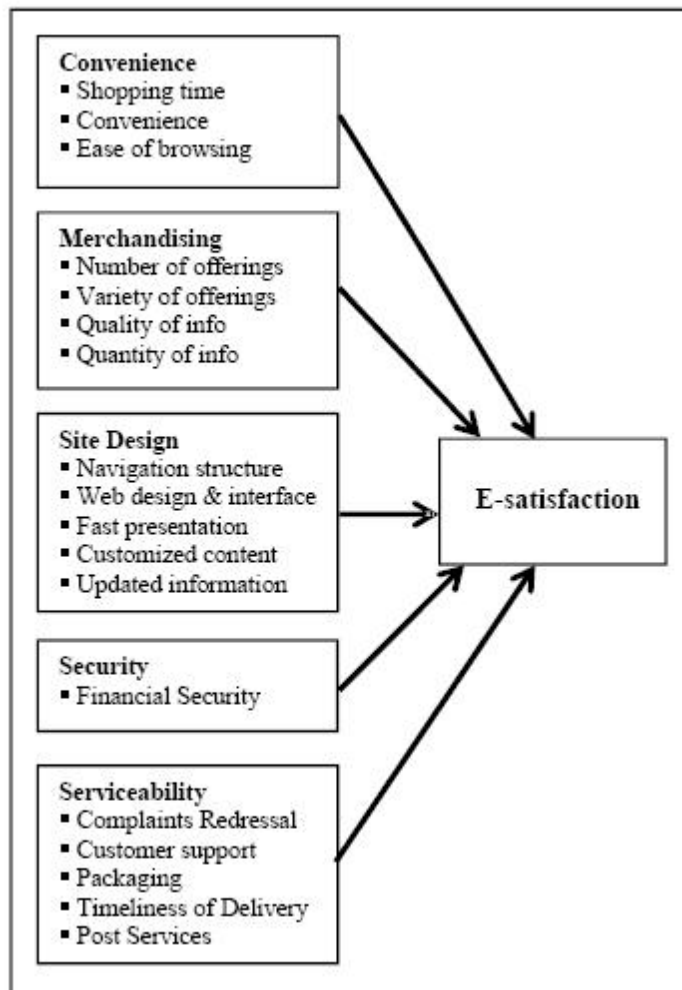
**Convenience**
- Shopping time
- Convenience
- Ease of browsing

**Merchandising**
- Number of offerings
- Variety of offerings
- Quality of info
- Quantity of info

**Site Design**
- Navigation structure
- Web design & interface
- Fast presentation
- Customized content
- Updated information

**Security**
- Financial Security

**Serviceability**
- Complaints Redressal
- Customer support
- Packaging
- Timeliness of Delivery
- Post Services

**E-satisfaction**